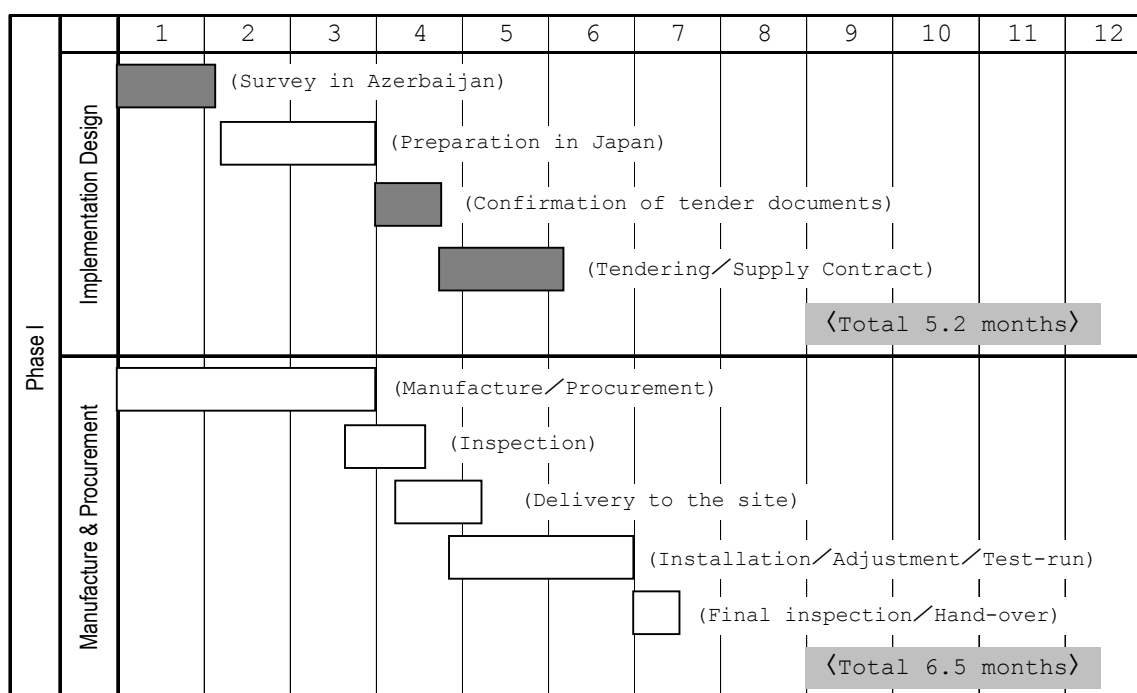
| Phase I | | 1 | 2 | 3 | 4 | 5 | 6 | 7 | 8 | 9 | 10 | 11 | 12 |
|---|---|---|---|---|---|---|---|---|---|---|---|---|---|

Implementation Design

(Survey in Azerbaijan)

(Preparation in Japan)

(Confirmation of tender documents)

(Tendering／Supply Contract)

〈Total 5.2 months〉

Manufacture & Procurement

(Manufacture／Procurement)

(Inspection)

(Delivery to the site)

(Installation／Adjustment／Test-run)

(Final inspection／Hand-over)

〈Total 6.5 months〉